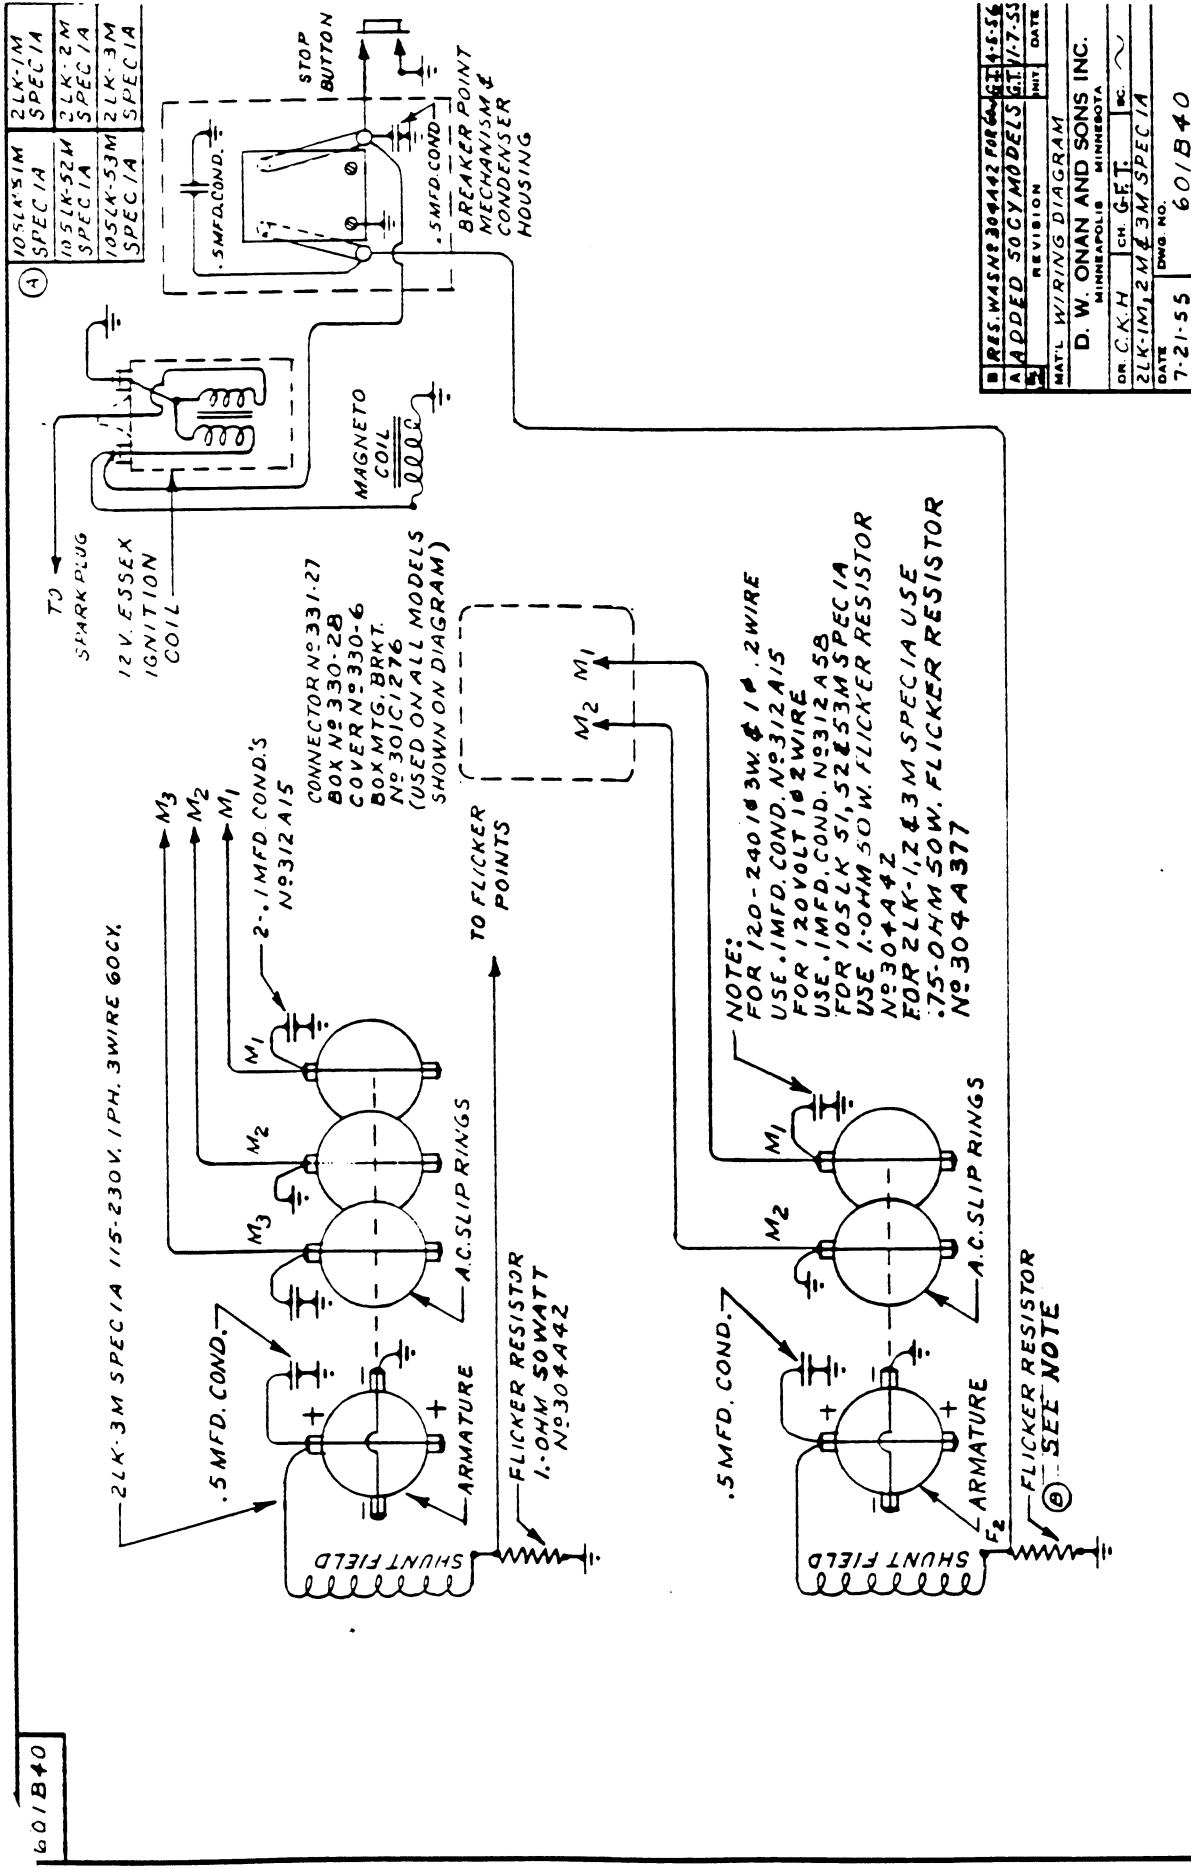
Ⓐ
| 10SLK-51M SPEC IA | 2LK-1M SPEC IA |
|---|---|
| 10SLK-52M SPEC IA | 2LK-2M SPEC IA |
| 10SLK-53M SPEC IA | 2LK-3M SPEC IA |

STOP BUTTON

.5MFD.COND.

.5MFD.COND.

BREAKER POINT MECHANISM & CONDENSER HOUSING

TO SPARK PLUG

12 V. ESSEX IGNITION COIL

MAGNETO COIL

CONNECTOR Nº 331-27
BOX Nº 330-28
COVER Nº 330-6
BOX MTG. BRKT. Nº 301C1276
(USED ON ALL MODELS SHOWN ON DIAGRAM)

$M_2$ $M_1$

2LK-3M SPEC IA 115-230V. 1PH. 3WIRE 60CY.

2-.1MFD COND.'S Nº 312A15

$M_3$
$M_2$
$M_1$

.5MFD. COND.

$M_3$ $M_2$ $M_1$

A.C. SLIP RINGS

ARMATURE

SHUNT FIELD

FLICKER RESISTOR 1.-OHM 50WATT Nº 304A42

TO FLICKER POINTS

NOTE:
FOR 120-240 1 Ø 3W. & 1 Ø .2WIRE
USE .1MFD. COND. Nº 312A15
FOR 120VOLT 1 Ø 2WIRE
USE .1MFD. COND. Nº 312A58
FOR 10SLK 51, 52 & 53M SPEC IA
USE 1.0HM 50W. FLICKER RESISTOR Nº 304A42
FOR 2LK-1, 2 & 3M SPEC IA USE .75-OHM 50W. FLICKER RESISTOR Nº 304A377

.5MFD. COND.

$M_2$ $M_1$

A.C. SLIP RINGS

ARMATURE

SHUNT FIELD

$F_2$

FLICKER RESISTOR
Ⓑ SEE NOTE

| B | RES. WAS Nº 304A42 FOR 6A | G.T. | 4-5-56 |
|---|---|---|---|
| A | ADDED 50CY MODELS | G.T. | 11-7-55 |
| | REVISION | INIT | DATE |

MAT'L WIRING DIAGRAM
D. W. ONAN AND SONS INC.
MINNEAPOLIS MINNESOTA
DR. C.K.H. CH. G.F.T. SC. ~
2LK-1M, 2M & 3M SPEC IA
DATE 7-21-55 DWG. NO. 601B40

601B40